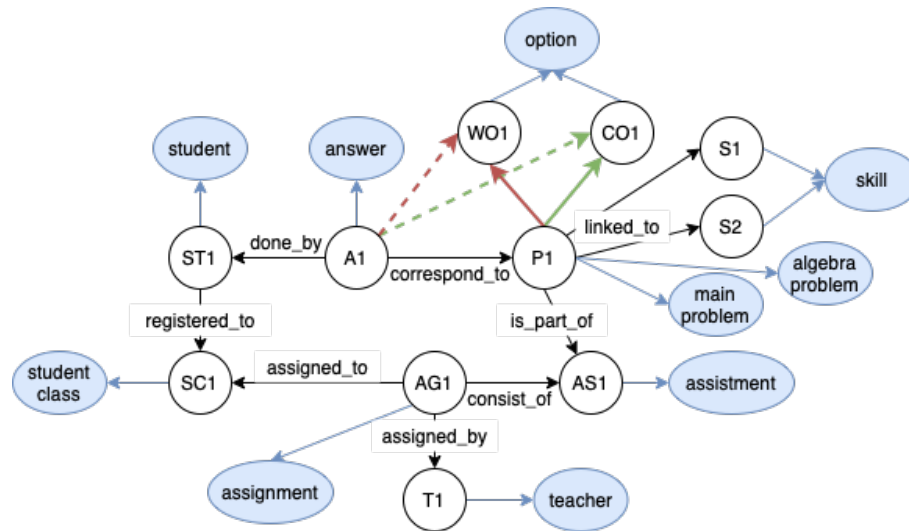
option

WO1

CO1

student

answer

S1

skill

S2

linked_to

ST1

done_by

A1

P1

correspond_to

algebra problem

main problem

registered_to

is_part_of

student class

SC1

assigned_to

AG1

AS1

assistment

consist_of

assigned_by

assignment

T1

teacher